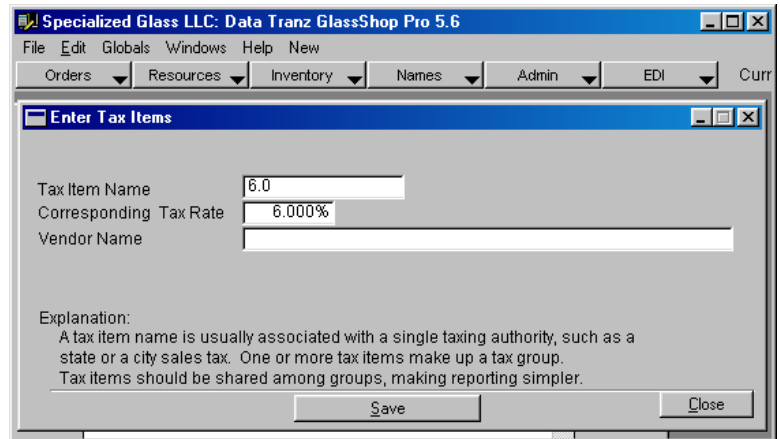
Specialized Glass LLC: Data Tranz GlassShop Pro 5.6

File Edit Globals Windows Help New

Orders Resources Inventory Names Admin EDI Curr

Enter Tax Items

Tax Item Name 6.0

Corresponding Tax Rate 6.000%

Vendor Name

Explanation:
A tax item name is usually associated with a single taxing authority, such as a state or a city sales tax. One or more tax items make up a tax group.
Tax items should be shared among groups, making reporting simpler.

Save

Close